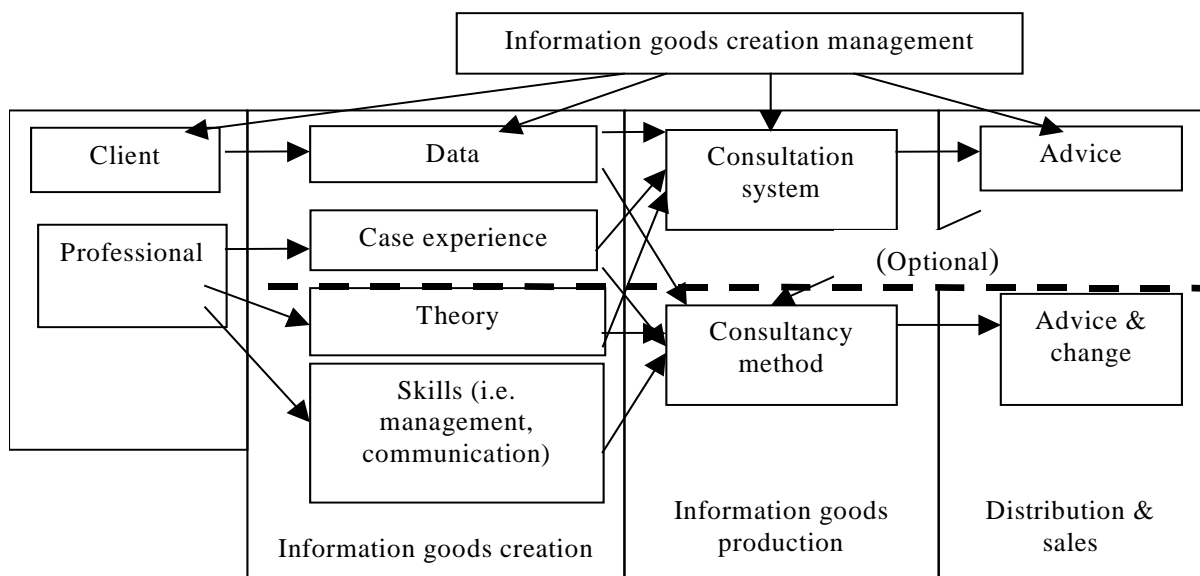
Information goods creation management

Client

Professional

Data

Case experience

Theory

Skills (i.e. management, communication)

Consultation system

Consultancy method

Advice

(Optional)

Advice & change

Information goods creation

Information goods production

Distribution & sales